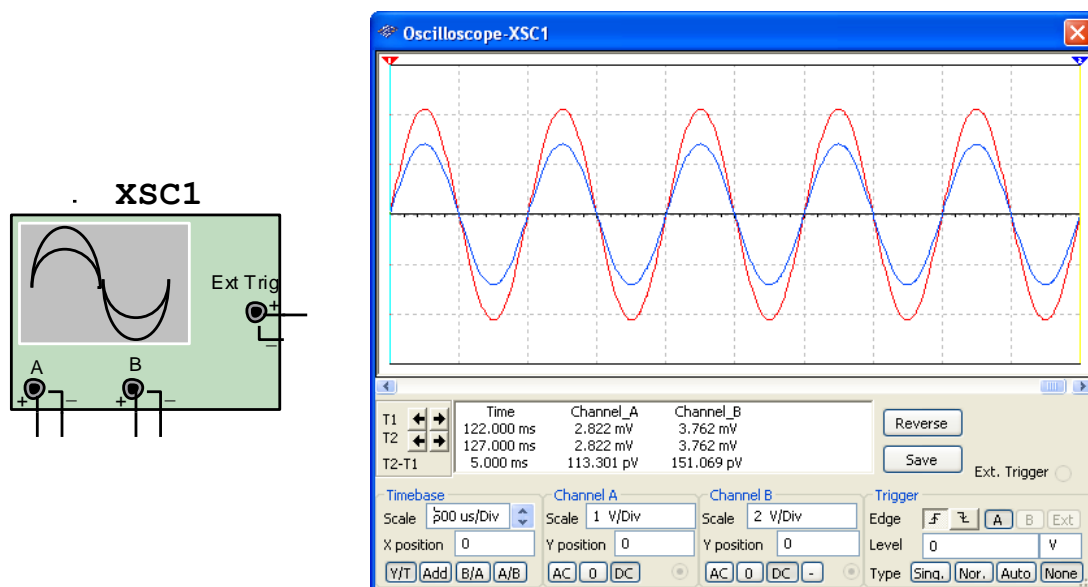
XSC1

Ext Trig
+
−
A
+ −
B
+ −

Oscilloscope-XSC1

T1
T2
T2-T1

| Time | Channel_A | Channel_B |
|---|---|---|
| 122.000 ms | 2.822 mV | 3.762 mV |
| 127.000 ms | 2.822 mV | 3.762 mV |
| 5.000 ms | 113.301 pV | 151.069 pV |

Reverse
Save
Ext. Trigger

Timebase
Scale 500 us/Div
X position 0
Y/T Add B/A A/B

Channel A
Scale 1 V/Div
Y position 0
AC 0 DC

Channel B
Scale 2 V/Div
Y position 0
AC 0 DC -

Trigger
Edge A B Ext
Level 0 V
Type Sing. Nor. Auto None